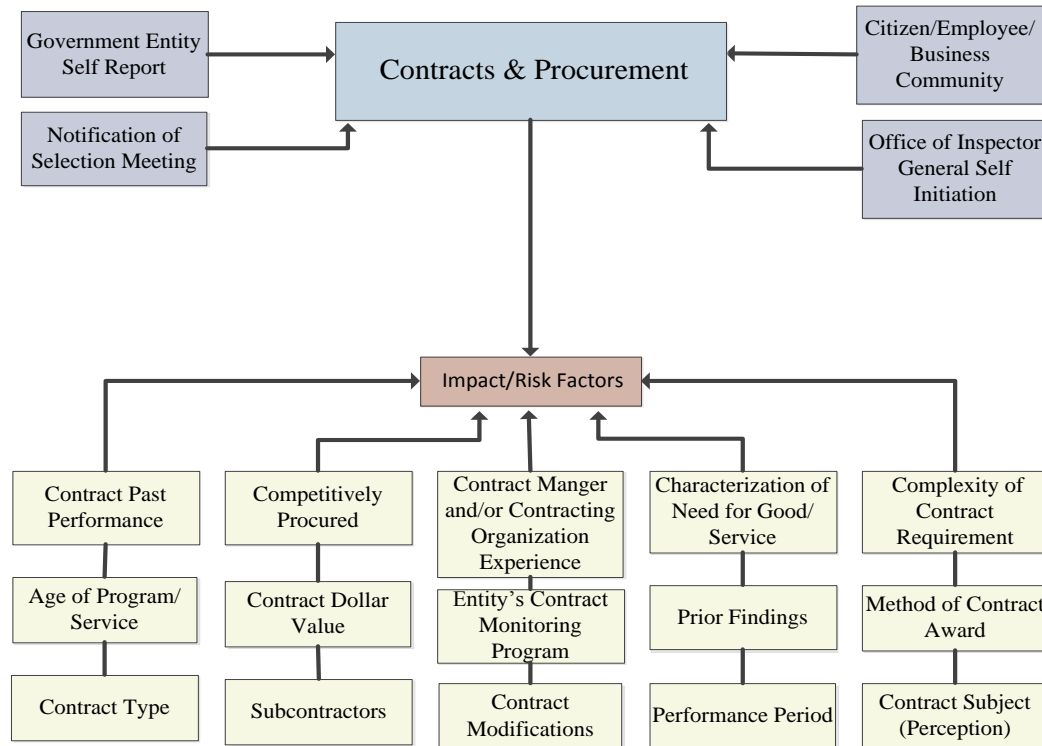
Government Entity Self Report

Contracts & Procurement

Citizen/Employee/ Business Community

Notification of Selection Meeting

Office of Inspector General Self Initiation

Impact/Risk Factors

Contract Past Performance

Age of Program/ Service

Contract Type

Competitively Procured

Contract Dollar Value

Subcontractors

Contract Manger and/or Contracting Organization Experience

Entity's Contract Monitoring Program

Contract Modifications

Characterization of Need for Good/ Service

Prior Findings

Performance Period

Complexity of Contract Requirement

Method of Contract Award

Contract Subject (Perception)